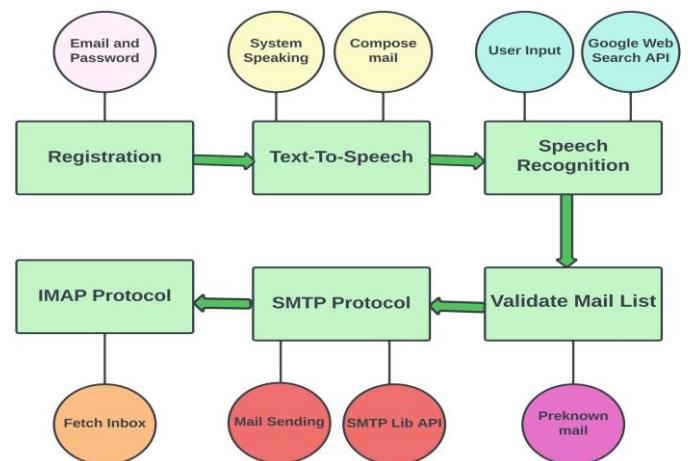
Email and Password

System Speaking

Compose mail

User Input

Google Web Search API

Registration

Text-To-Speech

Speech Recognition

IMAP Protocol

SMTP Protocol

Validate Mail List

Fetch Inbox

Mail Sending

SMTP Lib API

Preknown mail